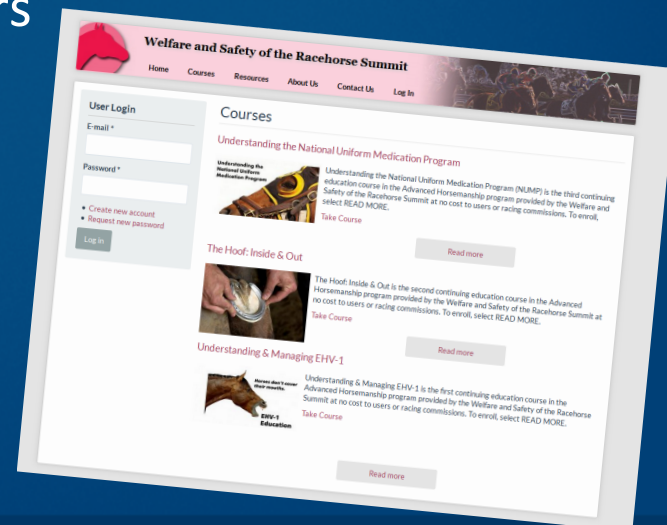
rs

Welfare and Safety of the Racehorse Summit

Home Courses Resources About Us Contact Us Log In

User Login

E-mail *

Password *

• Create new account
• Request new password

Log in

Courses

Understanding the National Uniform Medication Program

Understanding the National Uniform Medication Program

Understanding the National Uniform Medication Program (NUMP) is the third continuing education course in the Advanced Horsemanship program provided by the Welfare and Safety of the Racehorse Summit at no cost to users or racing commissions. To enroll, select READ MORE.

Take Course

Read more

The Hoof: Inside & Out

The Hoof: Inside & Out is the second continuing education course in the Advanced Horsemanship program provided by the Welfare and Safety of the Racehorse Summit at no cost to users or racing commissions. To enroll, select READ MORE.

Take Course

Read more

Understanding & Managing EHV-1

Horses don't cover their mouths.

EHV-1 Education

Understanding & Managing EHV-1 is the first continuing education course in the Advanced Horsemanship program provided by the Welfare and Safety of the Racehorse Summit at no cost to users or racing commissions. To enroll, select READ MORE.

Take Course

Read more